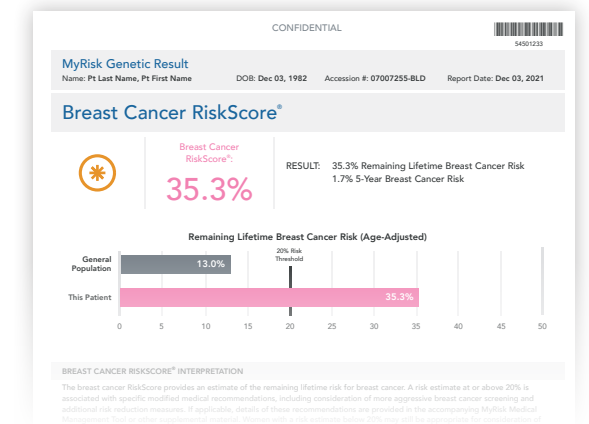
CONFIDENTIAL

54501233

MyRisk Genetic Result

Name: Pt Last Name, Pt First Name DOB: Dec 03, 1982 Accession #: 07007255-BLD Report Date: Dec 03, 2021

Breast Cancer RiskScore®

Breast Cancer RiskScore®:

35.3%

RESULT: 35.3% Remaining Lifetime Breast Cancer Risk
1.7% 5-Year Breast Cancer Risk

Remaining Lifetime Breast Cancer Risk (Age-Adjusted)

General Population 13.0%

20% Risk Threshold

This Patient 35.3%

0 5 10 15 20 25 30 35 40 45 50

BREAST CANCER RISKSCORE® INTERPRETATION

The breast cancer RiskScore provides an estimate of the remaining lifetime risk for breast cancer. A risk estimate at or above 20% is associated with specific modified medical recommendations, including consideration of more aggressive breast cancer screening and additional risk reduction measures. If applicable, details of these recommendations are provided in the accompanying MyRisk Medical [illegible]